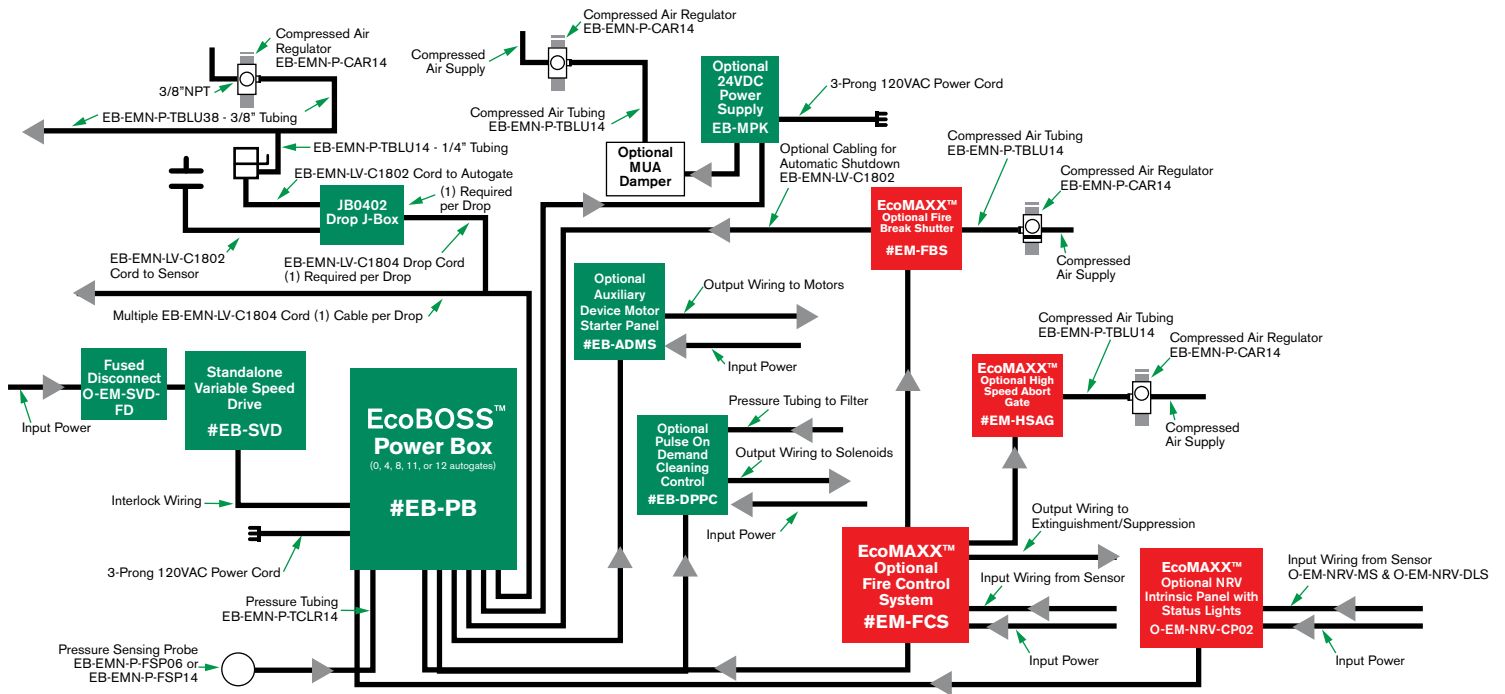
Compressed Air Regulator EB-EMN-P-CAR14

3/8"NPT

EB-EMN-P-TBLU38 - 3/8" Tubing

EB-EMN-P-TBLU14 - 1/4" Tubing

EB-EMN-LV-C1802 Cord to Autogate

JB0402 Drop J-Box

(1) Required per Drop

EB-EMN-LV-C1802 Cord to Sensor

EB-EMN-LV-C1804 Drop Cord (1) Required per Drop

Multiple EB-EMN-LV-C1804 Cord (1) Cable per Drop

Compressed Air Supply

Compressed Air Regulator EB-EMN-P-CAR14

Compressed Air Tubing EB-EMN-P-TBLU14

Optional MUA Damper

Optional 24VDC Power Supply EB-MPK

3-Prong 120VAC Power Cord

Optional Cabling for Automatic Shutdown EB-EMN-LV-C1802

Compressed Air Tubing EB-EMN-P-TBLU14

Compressed Air Regulator EB-EMN-P-CAR14

EcoMAXX™ Optional Fire Break Shutter #EM-FBS

Compressed Air Supply

Optional Auxiliary Device Motor Starter Panel #EB-ADMS

Output Wiring to Motors

Input Power

Compressed Air Tubing EB-EMN-P-TBLU14

Compressed Air Regulator EB-EMN-P-CAR14

EcoMAXX™ Optional High Speed Abort Gate #EM-HSAG

Compressed Air Supply

Fused Disconnect O-EM-SVD-FD

Input Power

Standalone Variable Speed Drive #EB-SVD

EcoBOSS™ Power Box (0, 4, 8, 11, or 12 autogates) #EB-PB

Interlock Wiring

3-Prong 120VAC Power Cord

Pressure Tubing EB-EMN-P-TCLR14

Pressure Sensing Probe EB-EMN-P-FSP06 or EB-EMN-P-FSP14

Optional Pulse On Demand Cleaning Control #EB-DPPC

Pressure Tubing to Filter

Output Wiring to Solenoids

Input Power

Output Wiring to Extinguishment/Suppression

EcoMAXX™ Optional Fire Control System #EM-FCS

Input Wiring from Sensor

Input Power

EcoMAXX™ Optional NRV Intrinsic Panel with Status Lights O-EM-NRV-CP02

Input Wiring from Sensor O-EM-NRV-MS & O-EM-NRV-DLS

Input Power